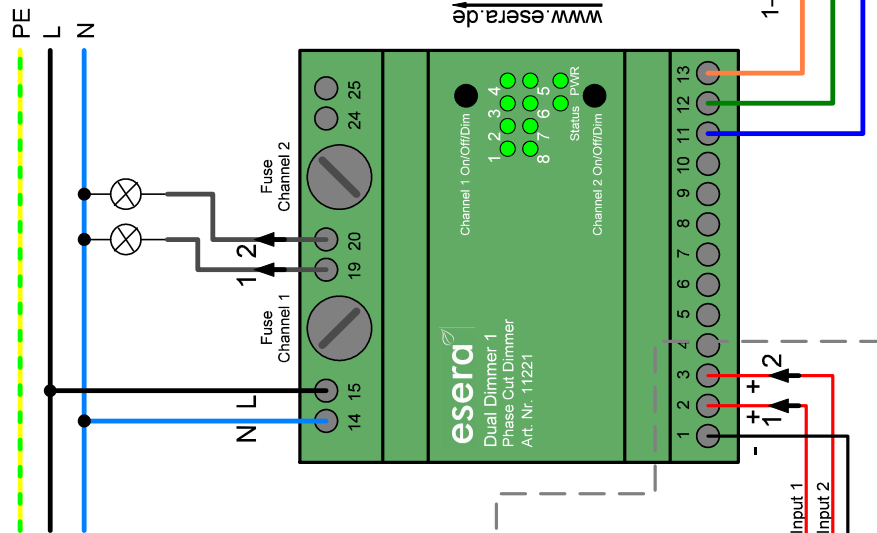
PE
L
N
www.esera.de
1–
Fuse Channel 2
Fuse Channel 1
25
24
20
19
15
14
2
1
N
L
Channel 1 On/Off/Dim
Channel 2 On/Off/Dim
Status
PWR
1 2 3 4 5 6 7 8
esera
Dual Dimmer 1
Phase Cut Dimmer
Art. Nr. 11221
13
12
11
10
9
8
7
6
5
4
3
2
1
+
+
-
2
1
Input 1
Input 2